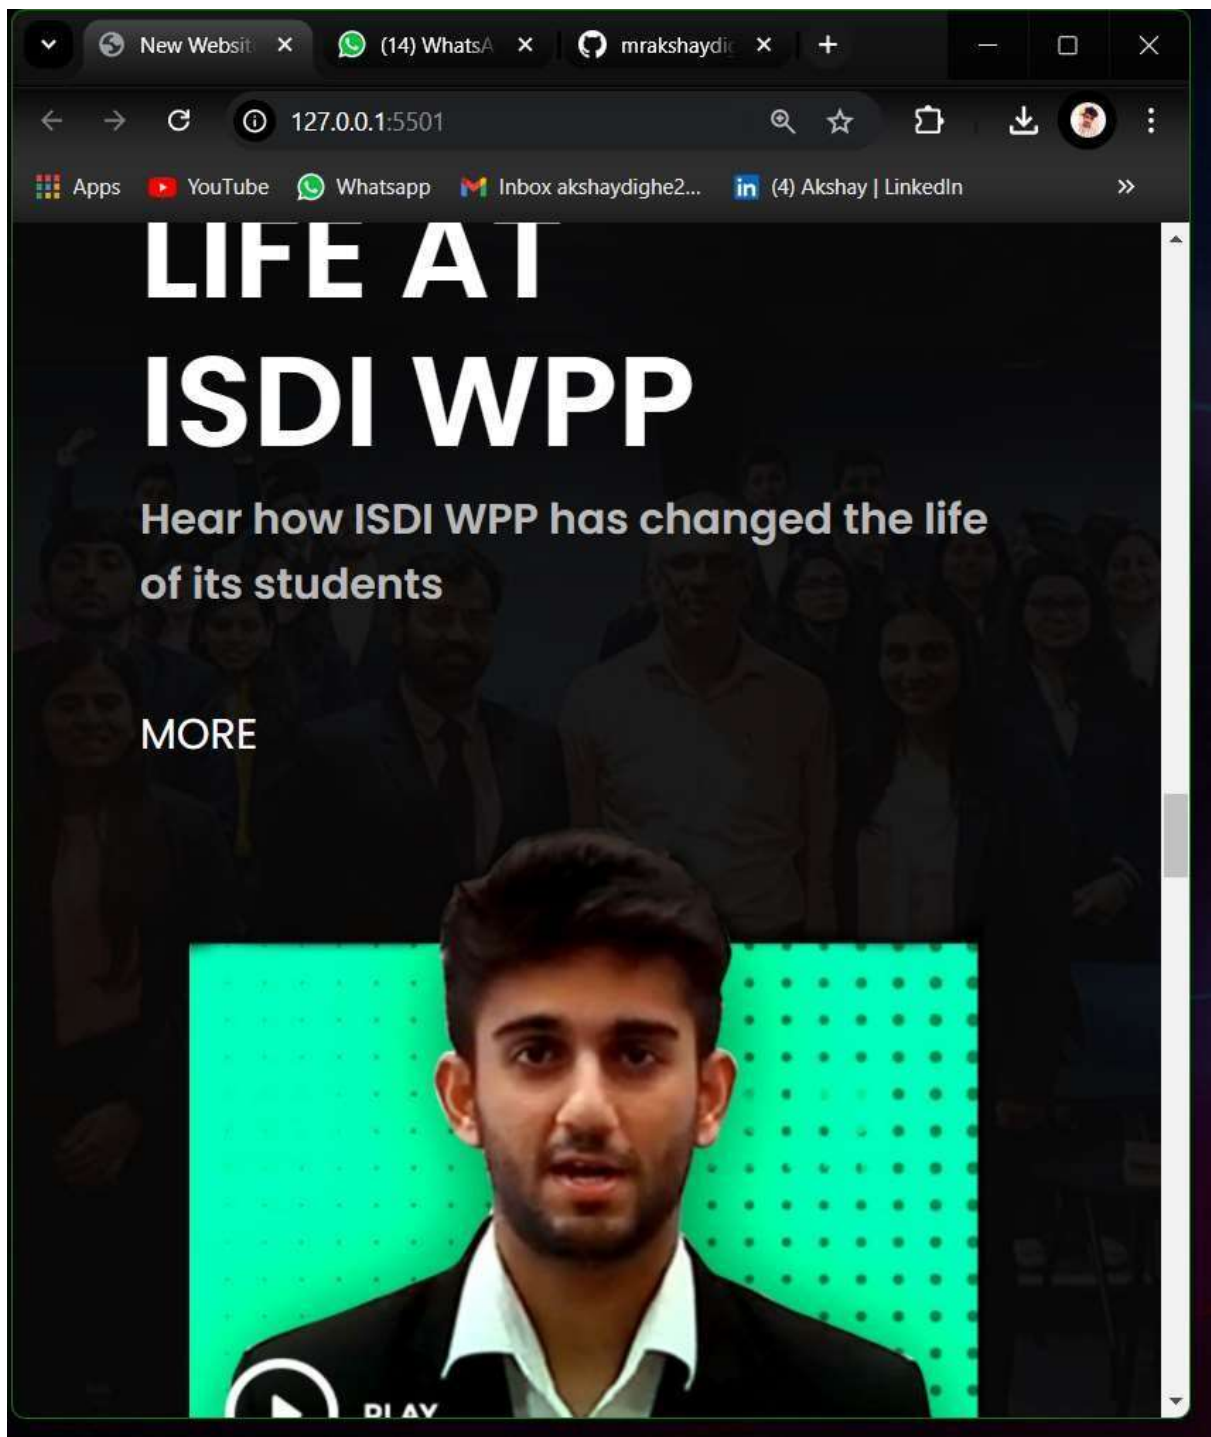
New Websit ×
(14) WhatsA ×
mrakshaydi ×
+

127.0.0.1:5501

Apps
YouTube
Whatsapp
Inbox akshaydighe2...
(4) Akshay | LinkedIn
»

LIFE AT
ISDI WPP

Hear how ISDI WPP has changed the life of its students

MORE

PLAY